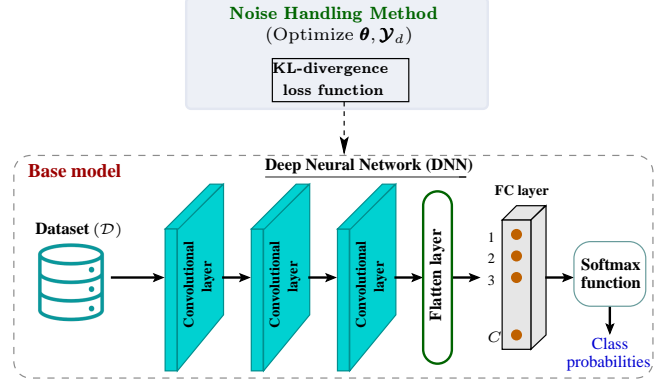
Noise Handling Method
(Optimize $\boldsymbol{\theta}, \boldsymbol{\mathcal{Y}}_d$)

KL-divergence loss function

Base model

Deep Neural Network (DNN)

Dataset ($\mathcal{D}$)

Convolutional layer

Convolutional layer

Convolutional layer

Flatten layer

FC layer

1
2
3
$C$

Softmax function

Class probabilities